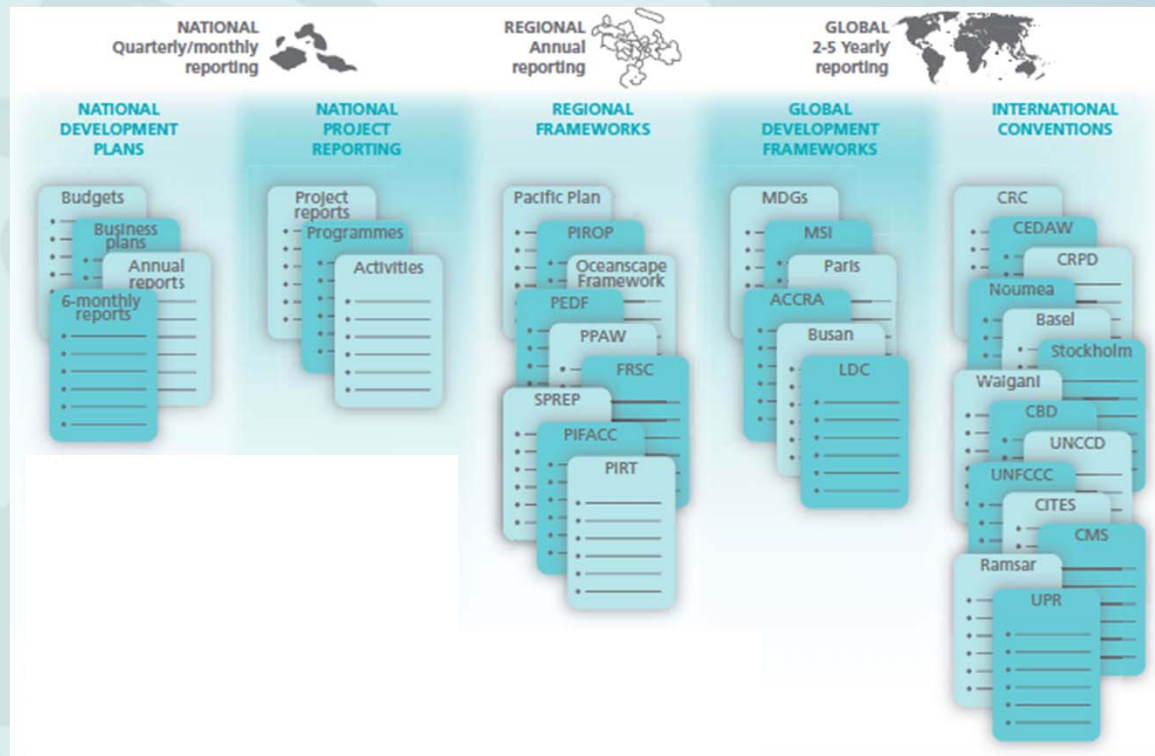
NATIONAL
Quarterly/monthly
reporting

REGIONAL
Annual
reporting

GLOBAL
2-5 Yearly
reporting

NATIONAL DEVELOPMENT PLANS

Budgets
Business plans
Annual reports
6-monthly reports

NATIONAL PROJECT REPORTING

Project reports
Programmes
Activities

REGIONAL FRAMEWORKS

Pacific Plan
PIROP
Oceanscape Framework
PEDF
PPAW
FRSC
SPREP
PIFACC
PIRT

GLOBAL DEVELOPMENT FRAMEWORKS

MDGs
MSI
Paris
ACCRA
Busan
LDC

INTERNATIONAL CONVENTIONS

CRC
CEDAW
CRPD
Noumea
Basel
Stockholm
Waigani
CBD
UNCCD
UNFCCC
CITES
CMS
Ramsar
UPR